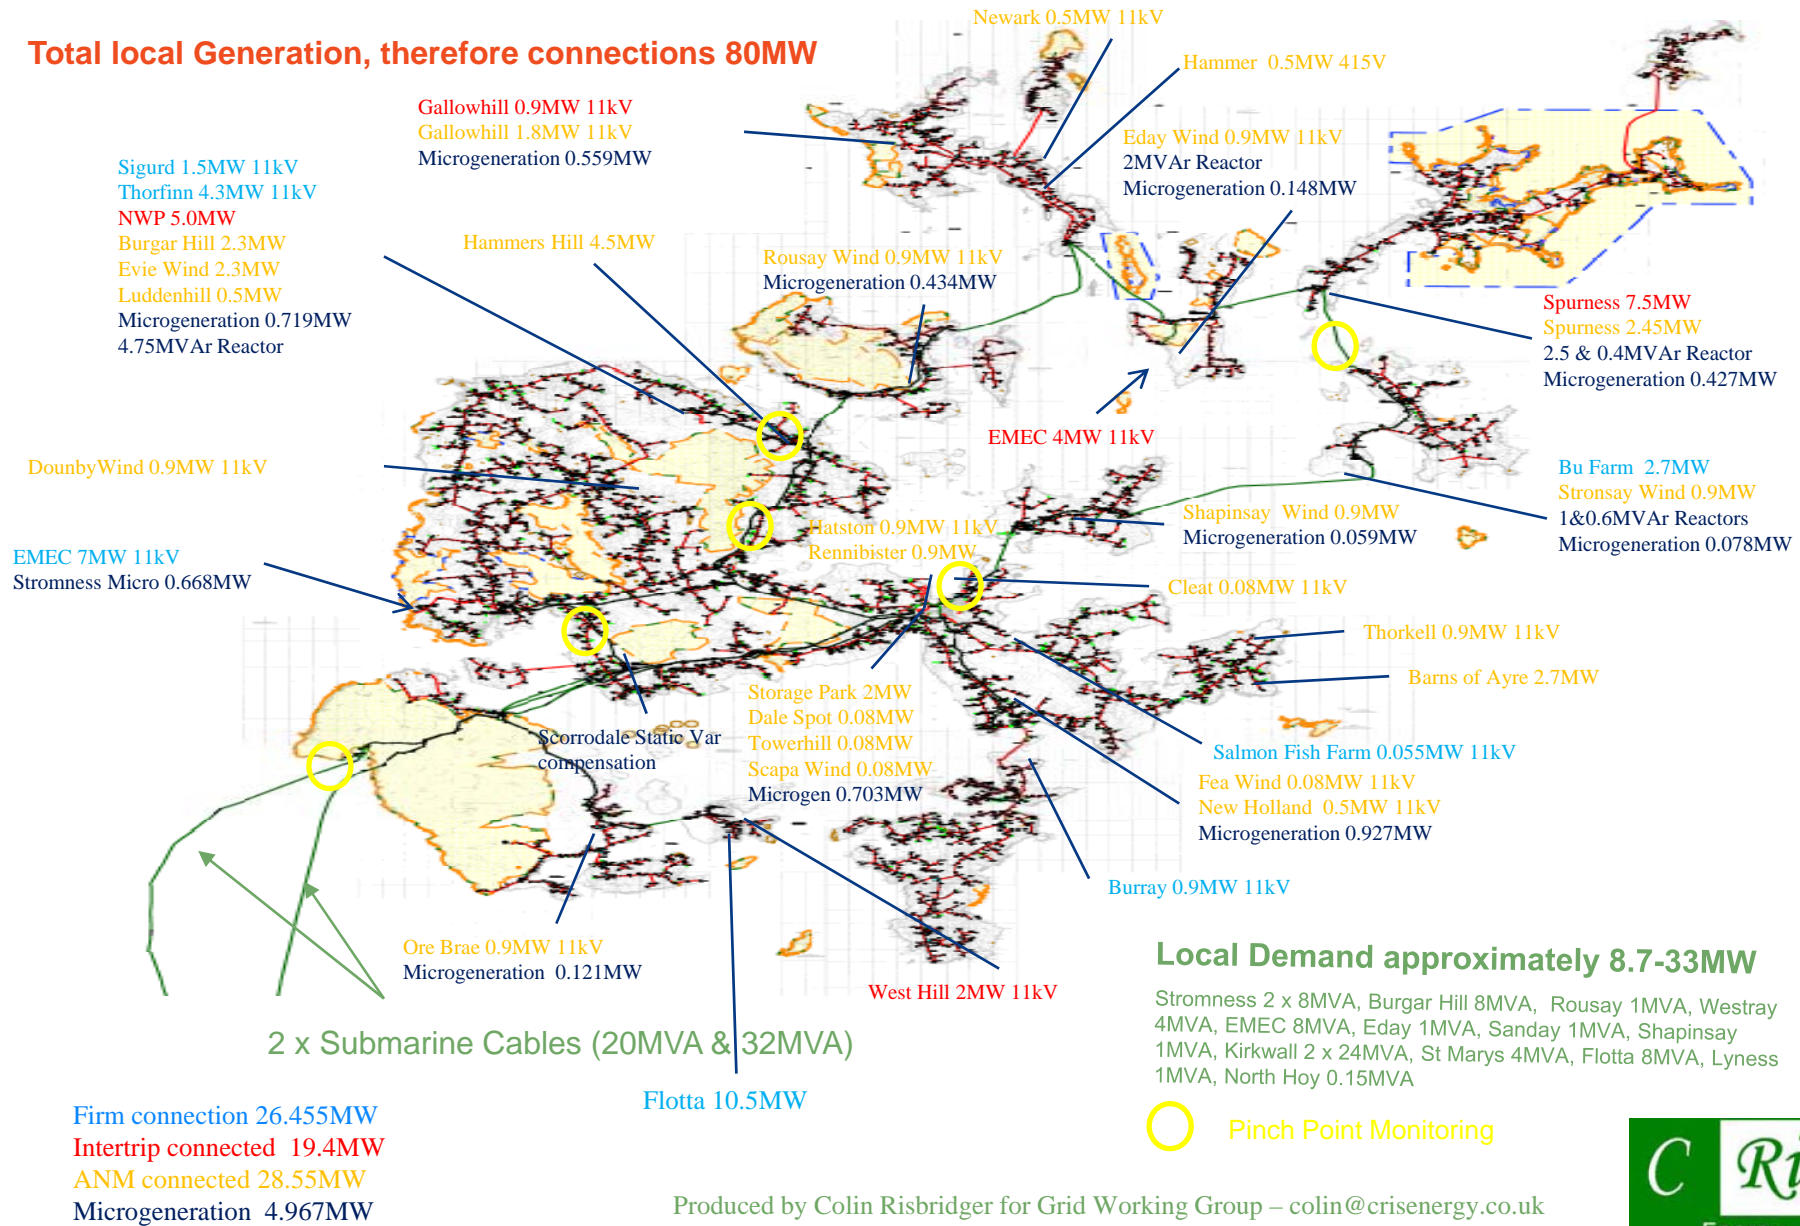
Total local Generation, therefore connections 80MW

Newark 0.5MW 11kV

Hammer 0.5MW 415V

Gallowhill 0.9MW 11kV
Gallowhill 1.8MW 11kV
Microgeneration 0.559MW

Eday Wind 0.9MW 11kV
2MVAr Reactor
Microgeneration 0.148MW

Sigurd 1.5MW 11kV
Thorfinn 4.3MW 11kV
NWP 5.0MW
Burgar Hill 2.3MW
Evie Wind 2.3MW
Luddenhill 0.5MW
Microgeneration 0.719MW
4.75MVAr Reactor

Hammers Hill 4.5MW

Rousay Wind 0.9MW 11kV
Microgeneration 0.434MW

Spurness 7.5MW
Spurness 2.45MW
2.5 & 0.4MVAr Reactor
Microgeneration 0.427MW

EMEC 4MW 11kV

DounbyWind 0.9MW 11kV

Bu Farm 2.7MW
Stronsay Wind 0.9MW
1&0.6MVAr Reactors
Microgeneration 0.078MW

Hatston 0.9MW 11kV
Rennibister 0.9MW

Shapinsay Wind 0.9MW
Microgeneration 0.059MW

EMEC 7MW 11kV
Stromness Micro 0.668MW

Cleat 0.08MW 11kV

Thorkell 0.9MW 11kV

Barns of Ayre 2.7MW

Storage Park 2MW
Dale Spot 0.08MW
Towerhill 0.08MW
Scapa Wind 0.08MW
Microgen 0.703MW

Scorrodale Static Var compensation

Salmon Fish Farm 0.055MW 11kV

Fea Wind 0.08MW 11kV
New Holland 0.5MW 11kV
Microgeneration 0.927MW

Burray 0.9MW 11kV

Ore Brae 0.9MW 11kV
Microgeneration 0.121MW

West Hill 2MW 11kV

Local Demand approximately 8.7-33MW

Stromness 2 x 8MVA, Burgar Hill 8MVA, Rousay 1MVA, Westray 4MVA, EMEC 8MVA, Eday 1MVA, Sanday 1MVA, Shapinsay 1MVA, Kirkwall 2 x 24MVA, St Marys 4MVA, Flotta 8MVA, Lyness 1MVA, North Hoy 0.15MVA

2 x Submarine Cables (20MVA & 32MVA)

Flotta 10.5MW

Pinch Point Monitoring

Firm connection 26.455MW
Intertrip connected 19.4MW
ANM connected 28.55MW
Microgeneration 4.967MW

Produced by Colin Risbridger for Grid Working Group – colin@crisenergy.co.uk

C Ri